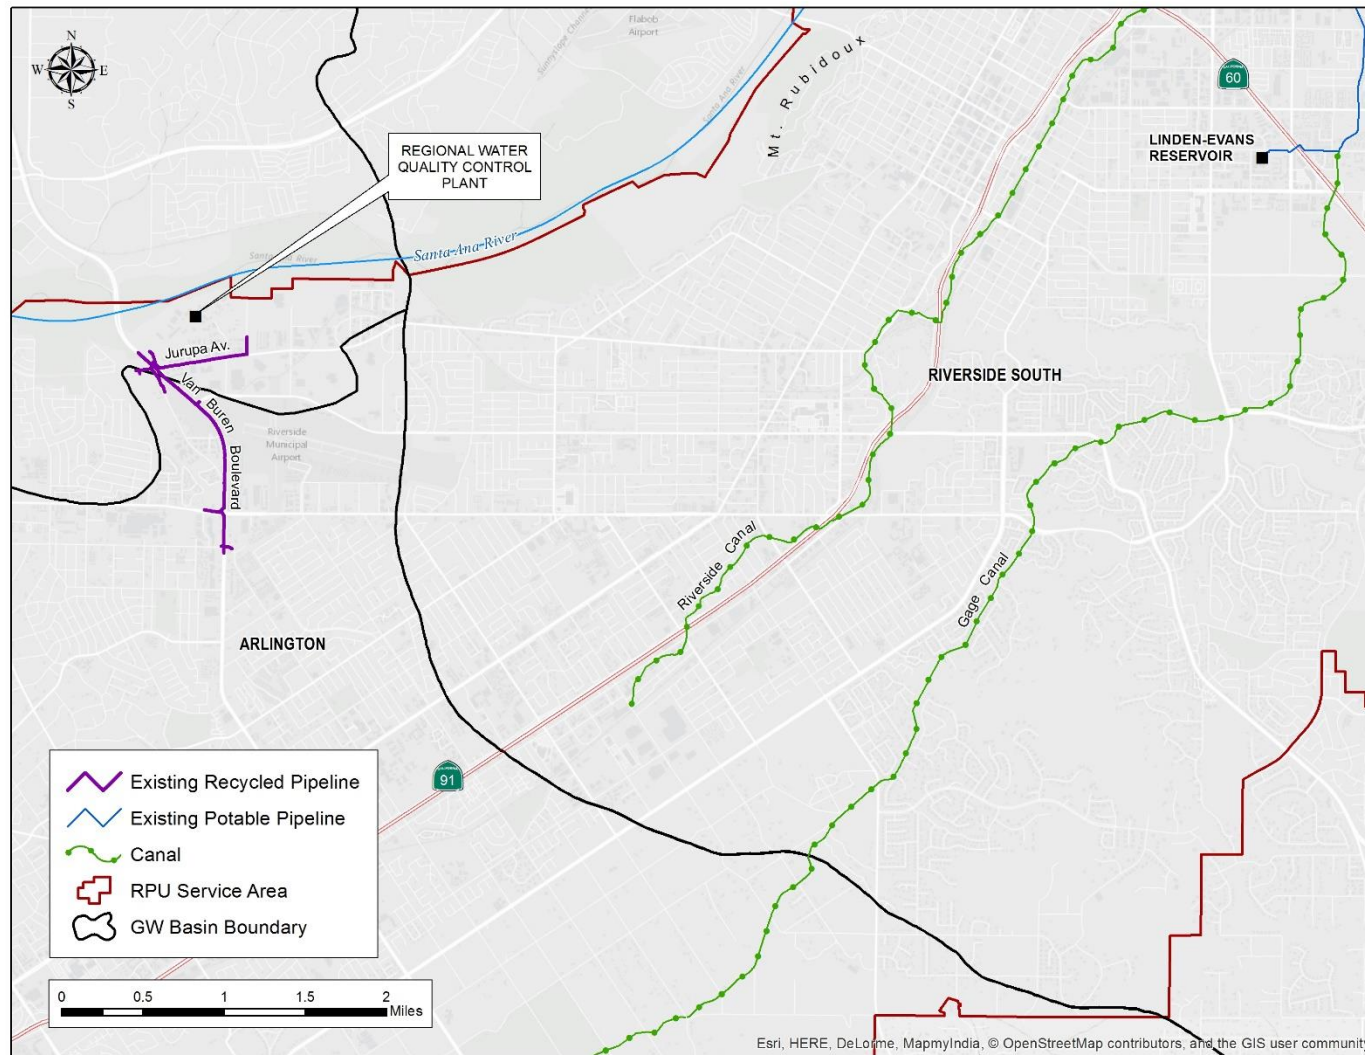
N
W E
S

Flabob Airport

Mt. Rubidoux

60

LINDEN-EVANS RESERVOIR

REGIONAL WATER QUALITY CONTROL PLANT

Santa Ana River

Jurupa Av.

Van Buren Boulevard

Riverside Municipal Airport

RIVERSIDE SOUTH

Riverside Canal

Gage Canal

ARLINGTON

91

Existing Recycled Pipeline
Existing Potable Pipeline
Canal
RPU Service Area
GW Basin Boundary

0 0.5 1 1.5 2 Miles

Esri, HERE, DeLorme, MapmyIndia, © OpenStreetMap contributors, and the GIS user communit